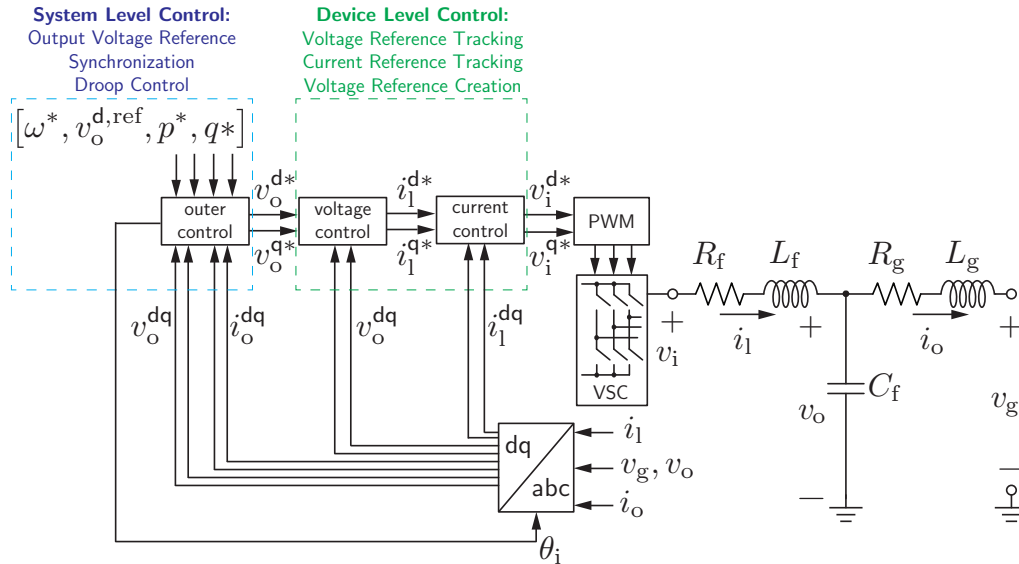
System Level Control:
Output Voltage Reference
Synchronization
Droop Control

Device Level Control:
Voltage Reference Tracking
Current Reference Tracking
Voltage Reference Creation

$[\omega^*, v_o^{d,ref}, p^*, q*]$

outer control

$v_o^{d*}$

$v_o^{q*}$

voltage control

$i_l^{d*}$

$i_l^{q*}$

current control

$v_i^{d*}$

$v_i^{q*}$

PWM

VSC

$v_o^{dq}$

$i_o^{dq}$

$v_o^{dq}$

$i_l^{dq}$

dq

abc

$i_l$

$v_g, v_o$

$i_o$

$\theta_i$

$R_f$

$L_f$

$R_g$

$L_g$

$+$

$v_i$

$i_l$

$+$

$i_o$

$+$

$v_o$

$C_f$

$v_g$

$-$

$-$